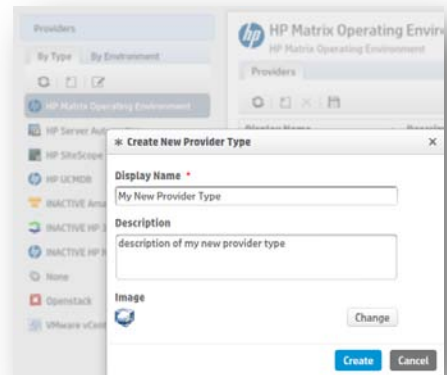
Providers

By Type By Environment

HP Matrix Operating Environment

HP Server Aut

HP SiteScope

HP UCMDB

INACTIVE Ama

INACTIVE HP

INACTIVE HP

None

Openstack

VMware vCen

HP Matrix Operating Envir

HP Matrix Operating Environment

Providers

Display Name

Create New Provider Type

Display Name *

My New Provider Type

Description

description of my new provider type

Image

Change

Create Cancel